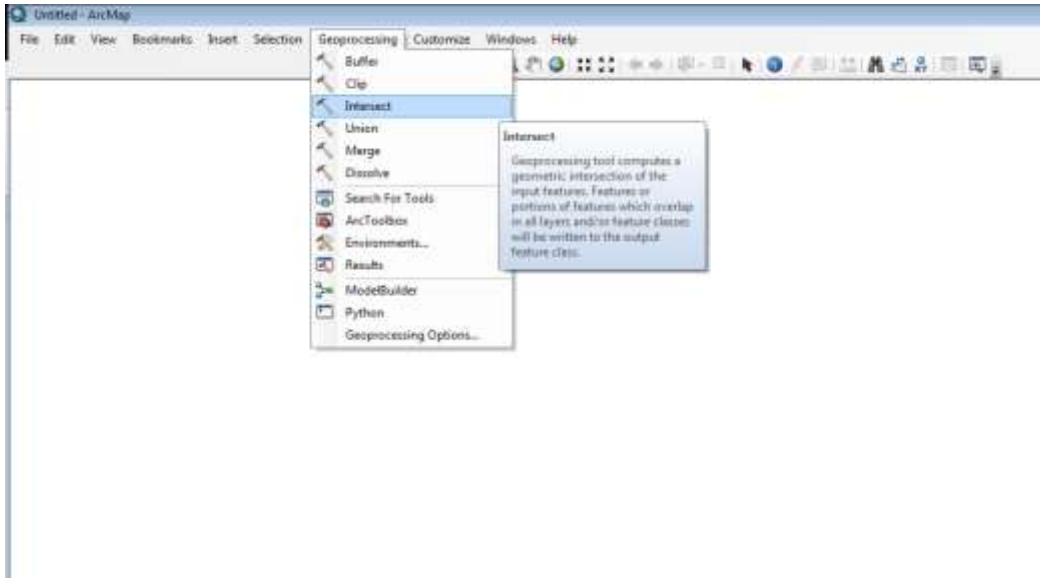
Untitled - ArcMap

File Edit View Bookmarks Insert Selection Geoprocessing Customize Windows Help

Buffer
Clip
Intersect
Union
Merge
Dissolve
Search For Tools
ArcToolbox
Environments...
Results
ModelBuilder
Python
Geoprocessing Options...

Intersect

Geoprocessing tool computes a geometric intersection of the input features. Features or portions of features which overlap in all layers and/or feature classes will be written to the output feature class.